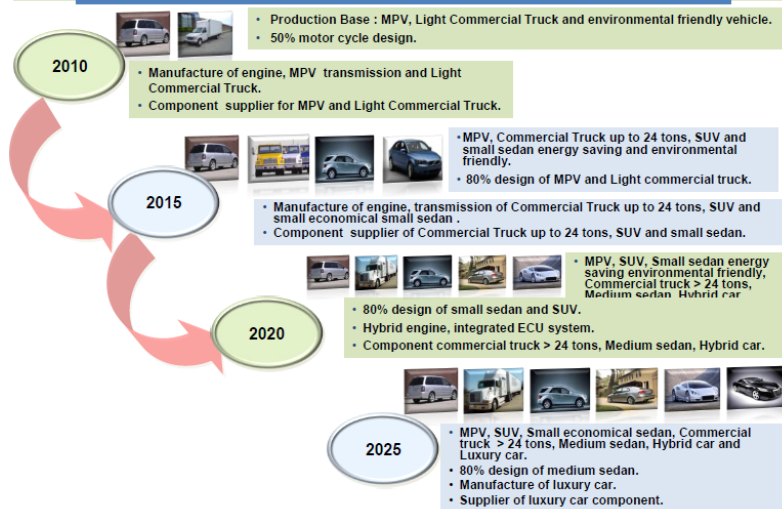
2010

• Production Base : MPV, Light Commercial Truck and environmental friendly vehicle.
• 50% motor cycle design.

• Manufacture of engine, MPV transmission and Light Commercial Truck.
• Component supplier for MPV and Light Commercial Truck.

2015

• MPV, Commercial Truck up to 24 tons, SUV and small sedan energy saving and environmental friendly.
• 80% design of MPV and Light commercial truck.

• Manufacture of engine, transmission of Commercial Truck up to 24 tons, SUV and small economical small sedan .
• Component supplier of Commercial Truck up to 24 tons, SUV and small sedan.

2020

• MPV, SUV, Small sedan energy saving environmental friendly, Commercial truck > 24 tons, Medium sedan, Hybrid car

• 80% design of small sedan and SUV.
• Hybrid engine, integrated ECU system.
• Component commercial truck > 24 tons, Medium sedan, Hybrid car.

2025

• MPV, SUV, Small economical sedan, Commercial truck > 24 tons, Medium sedan, Hybrid car and Luxury car.
• 80% design of medium sedan.
• Manufacture of luxury car.
• Supplier of luxury car component.